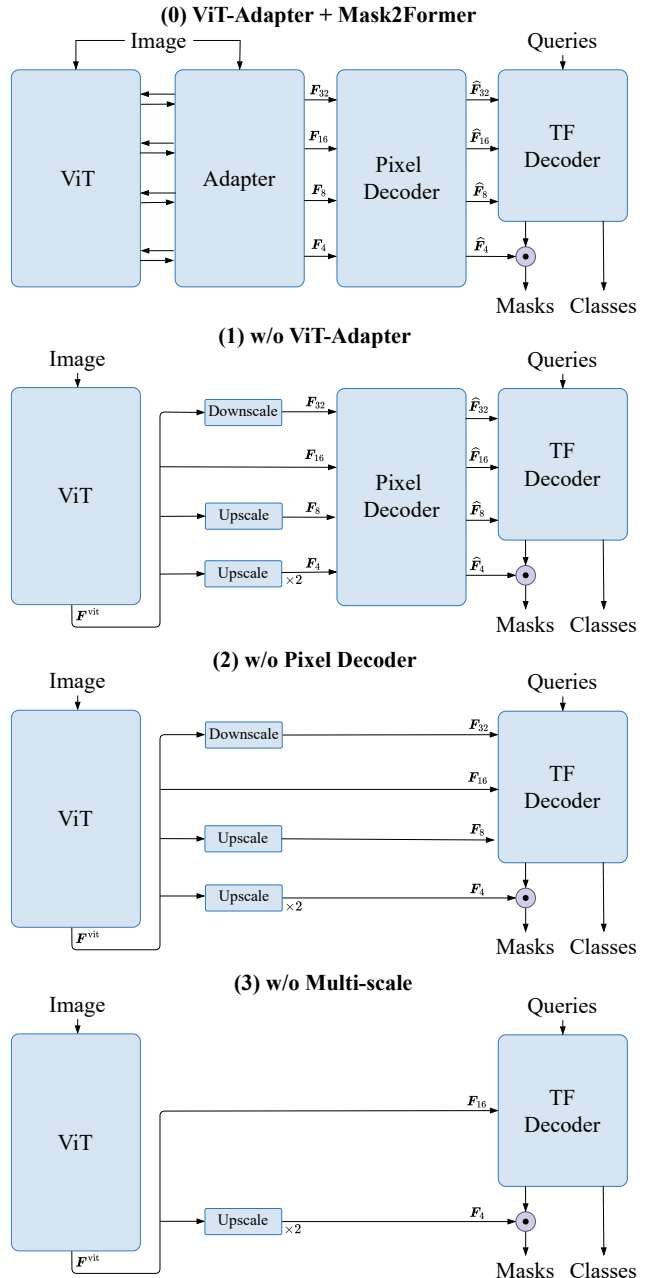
(0) ViT-Adapter + Mask2Former

Image

Queries

ViT

Adapter

$\boldsymbol{F}_{32}$

$\boldsymbol{F}_{16}$

$\boldsymbol{F}_{8}$

$\boldsymbol{F}_{4}$

Pixel Decoder

$\widehat{\boldsymbol{F}}_{32}$

$\widehat{\boldsymbol{F}}_{16}$

$\widehat{\boldsymbol{F}}_{8}$

$\widehat{\boldsymbol{F}}_{4}$

TF Decoder

Masks Classes

(1) w/o ViT-Adapter

Image

Queries

ViT

$\boldsymbol{F}^{\text{vit}}$

Downscale

Upscale

Upscale $\times 2$

$\boldsymbol{F}_{32}$

$\boldsymbol{F}_{16}$

$\boldsymbol{F}_{8}$

$\boldsymbol{F}_{4}$

Pixel Decoder

$\widehat{\boldsymbol{F}}_{32}$

$\widehat{\boldsymbol{F}}_{16}$

$\widehat{\boldsymbol{F}}_{8}$

$\widehat{\boldsymbol{F}}_{4}$

TF Decoder

Masks Classes

(2) w/o Pixel Decoder

Image

Queries

ViT

$\boldsymbol{F}^{\text{vit}}$

Downscale

Upscale

Upscale $\times 2$

$\boldsymbol{F}_{32}$

$\boldsymbol{F}_{16}$

$\boldsymbol{F}_{8}$

$\boldsymbol{F}_{4}$

TF Decoder

Masks Classes

(3) w/o Multi-scale

Image

Queries

ViT

$\boldsymbol{F}^{\text{vit}}$

$\boldsymbol{F}_{16}$

Upscale $\times 2$

$\boldsymbol{F}_{4}$

TF Decoder

Masks Classes